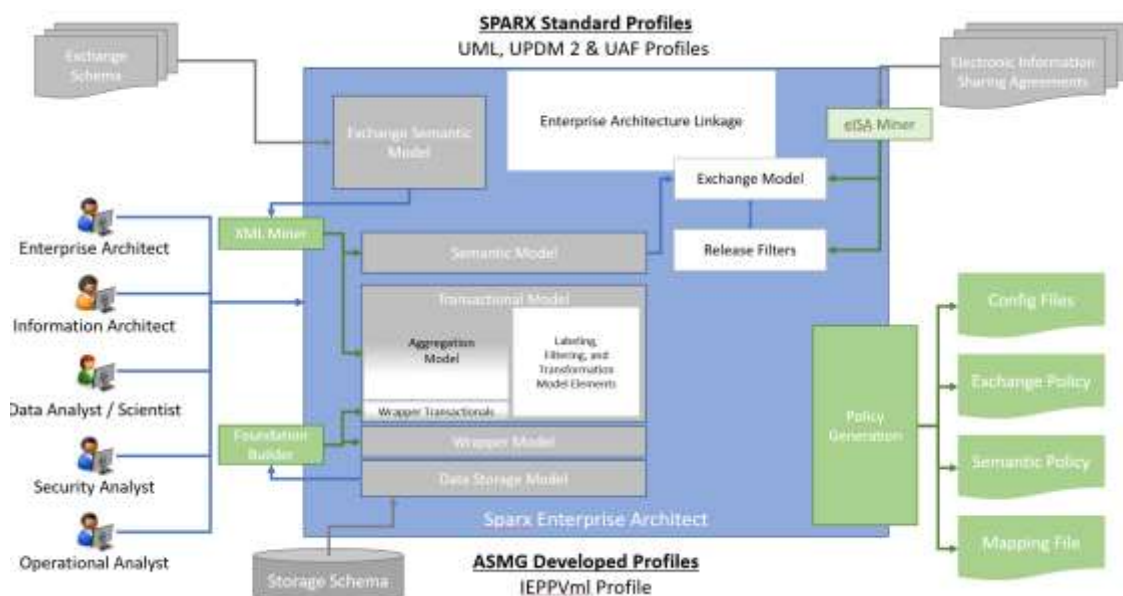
SPARX Standard Profiles
UML, UPDM 2 & UAF Profiles

Exchange Schema

Electronic Information Sharing Agreements

Exchange Semantic Model

Enterprise Architecture Linkage

eISA Miner

Exchange Model

Enterprise Architect

XML Miner

Semantic Model

Release Filters

Information Architect

Transactional Model

Aggregation Model

Labeling, Filtering, and Transformation Model Elements

Config Files

Exchange Policy

Data Analyst / Scientist

Wrapper Transactionals

Policy Generation

Semantic Policy

Foundation Builder

Wrapper Model

Security Analyst

Data Storage Model

Sparx Enterprise Architect

Mapping File

Operational Analyst

Storage Schema

ASMG Developed Profiles
IEPPVml Profile